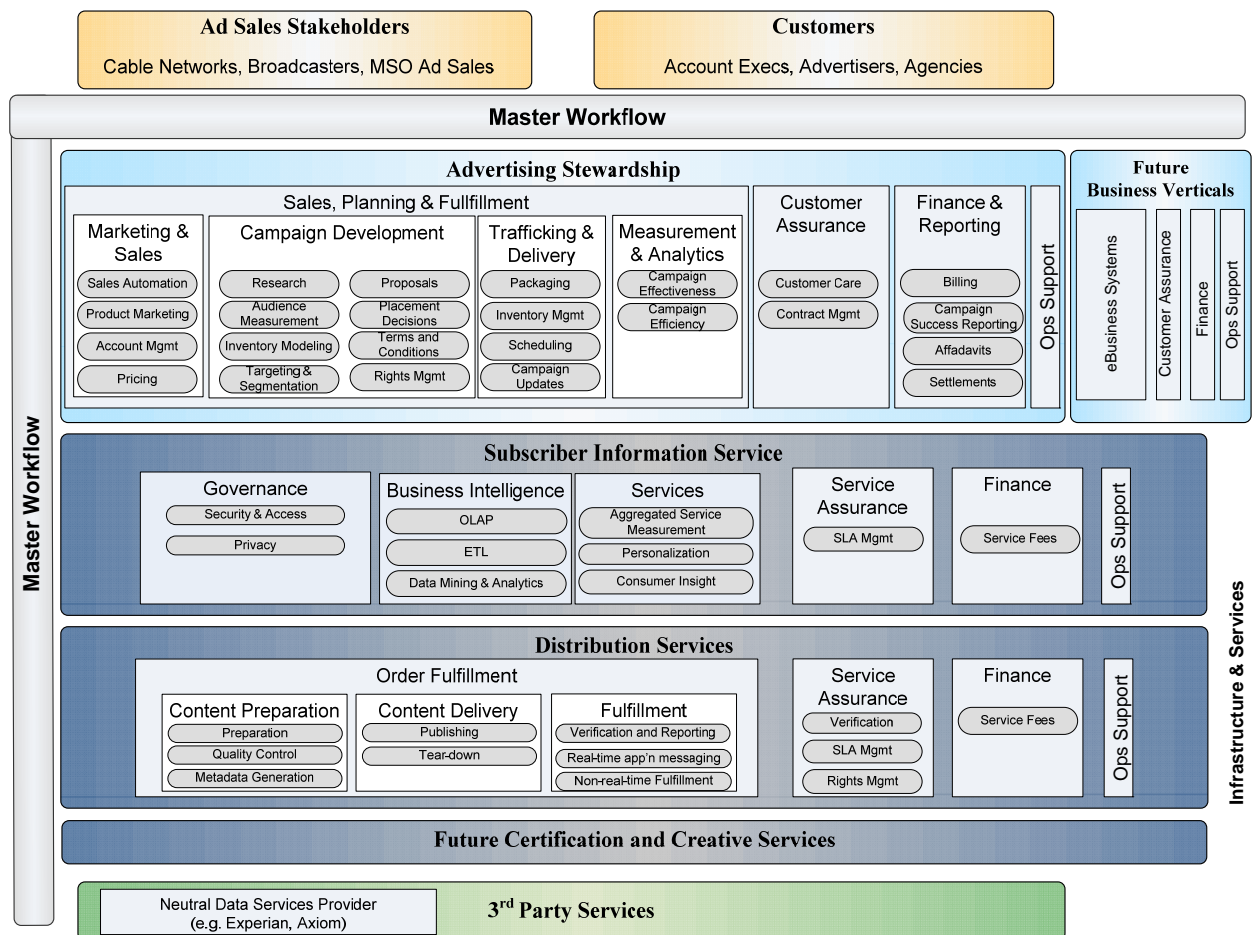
Ad Sales Stakeholders
Cable Networks, Broadcasters, MSO Ad Sales

Customers
Account Execs, Advertisers, Agencies

Master Workflow

Master Workflow

Advertising Stewardship

Sales, Planning & Fullfillment

Marketing & Sales
Sales Automation
Product Marketing
Account Mgmt
Pricing

Campaign Development
Research
Audience Measurement
Inventory Modeling
Targeting & Segmentation
Proposals
Placement Decisions
Terms and Conditions
Rights Mgmt

Trafficking & Delivery
Packaging
Inventory Mgmt
Scheduling
Campaign Updates

Measurement & Analytics
Campaign Effectiveness
Campaign Efficiency

Customer Assurance
Customer Care
Contract Mgmt

Finance & Reporting
Billing
Campaign Success Reporting
Affadavits
Settlements

Ops Support

Future Business Verticals
eBusiness Systems
Customer Assurance
Finance
Ops Support

Subscriber Information Service

Governance
Security & Access
Privacy

Business Intelligence
OLAP
ETL
Data Mining & Analytics

Services
Aggregated Service Measurement
Personalization
Consumer Insight

Service Assurance
SLA Mgmt

Finance
Service Fees

Ops Support

Distribution Services

Order Fulfillment

Content Preparation
Preparation
Quality Control
Metadata Generation

Content Delivery
Publishing
Tear-down

Fulfillment
Verification and Reporting
Real-time app'n messaging
Non-real-time Fulfillment

Service Assurance
Verification
SLA Mgmt
Rights Mgmt

Finance
Service Fees

Ops Support

Infrastructure & Services

Future Certification and Creative Services

Neutral Data Services Provider (e.g. Experian, Axiom)

3$^{rd}$ Party Services